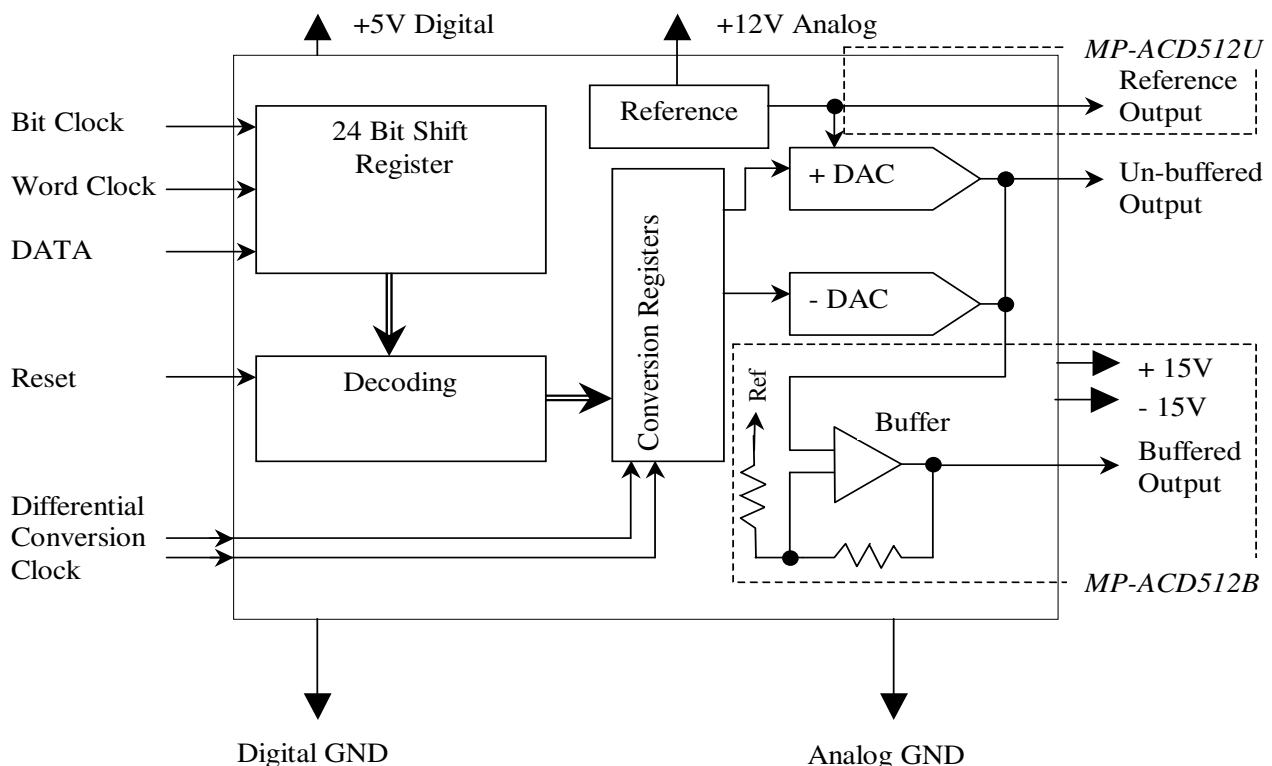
+5V Digital

+12V Analog

MP-ACD512U

Reference Output

Bit Clock

Word Clock

DATA

24 Bit Shift Register

Reference

+ DAC

Un-buffered Output

Conversion Registers

- DAC

Reset

Decoding

Ref

Buffer

+ 15V

- 15V

Buffered Output

Differential Conversion Clock

MP-ACD512B

Digital GND

Analog GND